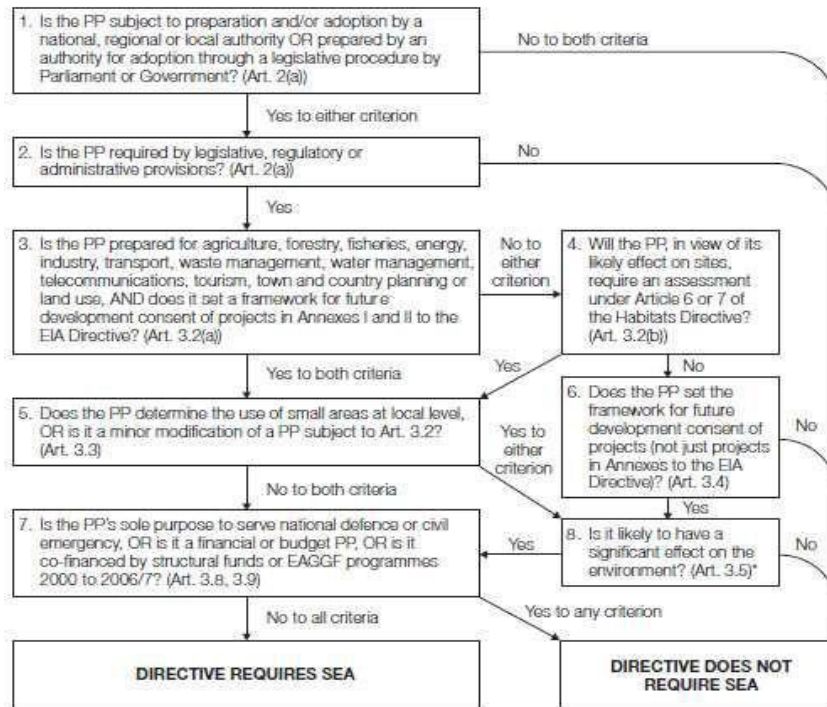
1. Is the PP subject to preparation and/or adoption by a national, regional or local authority OR prepared by an authority for adoption through a legislative procedure by Parliament or Government? (Art. 2(a))

No to both criteria

Yes to either criterion

2. Is the PP required by legislative, regulatory or administrative provisions? (Art. 2(a))

No

Yes

3. Is the PP prepared for agriculture, forestry, fisheries, energy, industry, transport, waste management, water management, telecommunications, tourism, town and country planning or land use, AND does it set a framework for future development consent of projects in Annexes I and II to the EIA Directive? (Art. 3.2(a))

No to either criterion

4. Will the PP, in view of its likely effect on sites, require an assessment under Article 6 or 7 of the Habitats Directive? (Art. 3.2(b))

Yes

No

Yes to both criteria

6. Does the PP set the framework for future development consent of projects (not just projects in Annexes to the EIA Directive)? (Art. 3.4)

No

5. Does the PP determine the use of small areas at local level, OR is it a minor modification of a PP subject to Art. 3.2? (Art. 3.3)

Yes to either criterion

No to both criteria

Yes

7. Is the PP's sole purpose to serve national defence or civil emergency, OR is it a financial or budget PP, OR is it co-financed by structural funds or EAGGF programmes 2000 to 2006/7? (Art. 3.8, 3.9)

Yes

8. Is it likely to have a significant effect on the environment? (Art. 3.5)*

No

No to all criteria

Yes to any criterion

DIRECTIVE REQUIRES SEA

DIRECTIVE DOES NOT REQUIRE SEA